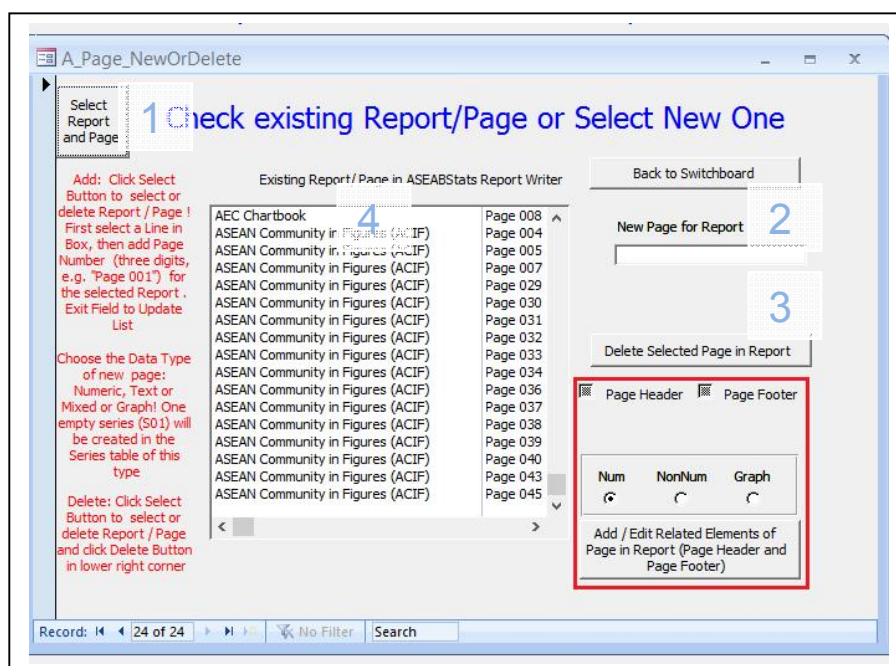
A_Page_NewOrDelete

Select Report and Page

1 Check existing Report/Page or Select New One

Add: Click Select Button to select or delete Report / Page ! First select a Line in Box, then add Page Number (three digits, e.g. "Page 001") for the selected Report . Exit Field to Update List

Choose the Data Type of new page: Numeric, Text or Mixed or Graph! One empty series (S01) will be created in the Series table of this type

Delete: Click Select Button to select or delete Report / Page and click Delete Button in lower right corner

Existing Report/ Page in ASEABStats Report Writer

4

| | |
|---|---|
| AEC Chartbook | Page 008 |
| ASEAN Community in Figures (ACIF) | Page 004 |
| ASEAN Community in Figures (ACIF) | Page 005 |
| ASEAN Community in Figures (ACIF) | Page 007 |
| ASEAN Community in Figures (ACIF) | Page 029 |
| ASEAN Community in Figures (ACIF) | Page 030 |
| ASEAN Community in Figures (ACIF) | Page 031 |
| ASEAN Community in Figures (ACIF) | Page 032 |
| ASEAN Community in Figures (ACIF) | Page 033 |
| ASEAN Community in Figures (ACIF) | Page 034 |
| ASEAN Community in Figures (ACIF) | Page 036 |
| ASEAN Community in Figures (ACIF) | Page 037 |
| ASEAN Community in Figures (ACIF) | Page 038 |
| ASEAN Community in Figures (ACIF) | Page 039 |
| ASEAN Community in Figures (ACIF) | Page 040 |
| ASEAN Community in Figures (ACIF) | Page 043 |
| ASEAN Community in Figures (ACIF) | Page 045 |

Back to Switchboard

New Page for Report

2

3

Delete Selected Page in Report

Page Header Page Footer

Num NonNum Graph

Add / Edit Related Elements of Page in Report (Page Header and Page Footer)

Record: 24 of 24 No Filter Search